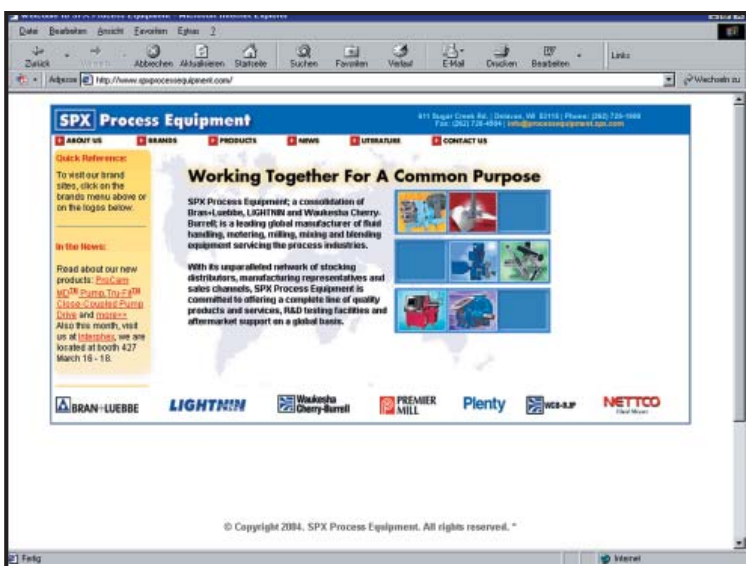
Welcome to SPX Process Equipment - Microsoft Internet Explorer

Datei Bearbeiten Ansicht Favoriten Extras ?

Zurück Vorwärts Abbrechen Aktualisieren Startseite Suchen Favoriten Verlauf E-Mail Drucken Bearbeiten Links

Adresse http://www.spxprocessequipment.com/ Wechseln zu

SPX Process Equipment

611 Sugar Creek Rd. | Delavan, WI 53115 | Phone: (262) 728-1900 Fax: (262) 728-4904 | info@processequipment.spx.com

ABOUT US BRANDS PRODUCTS NEWS LITERATURE CONTACT US

Quick Reference:

To visit our brand sites, click on the brands menu above or on the logos below.

In the News:

Read about our new products: ProCam MD™ Pump,Tru-Fit™ Close-Coupled Pump Drive and more>> Also this month, visit us at Interphex, we are located at booth 427 March 16 - 18.

Working Together For A Common Purpose

SPX Process Equipment; a consolidation of Bran+Luebbe, LIGHTNIN and Waukesha Cherry-Burrell; is a leading global manufacturer of fluid handling, metering, mixing and blending equipment servicing the process industries.

With its unparalleled network of stocking distributors, manufacturing representatives and sales channels, SPX Process Equipment is committed to offering a complete line of quality products and services, R&D testing facilities and aftermarket support on a global basis.

BRAN+LUEBBE LIGHTNIN Waukesha Cherry-Burrell PREMIER MILL Plenty WCB-X.P NETTCO Fluid Mixers

© Copyright 2004. SPX Process Equipment. All rights reserved.

Fertig Internet